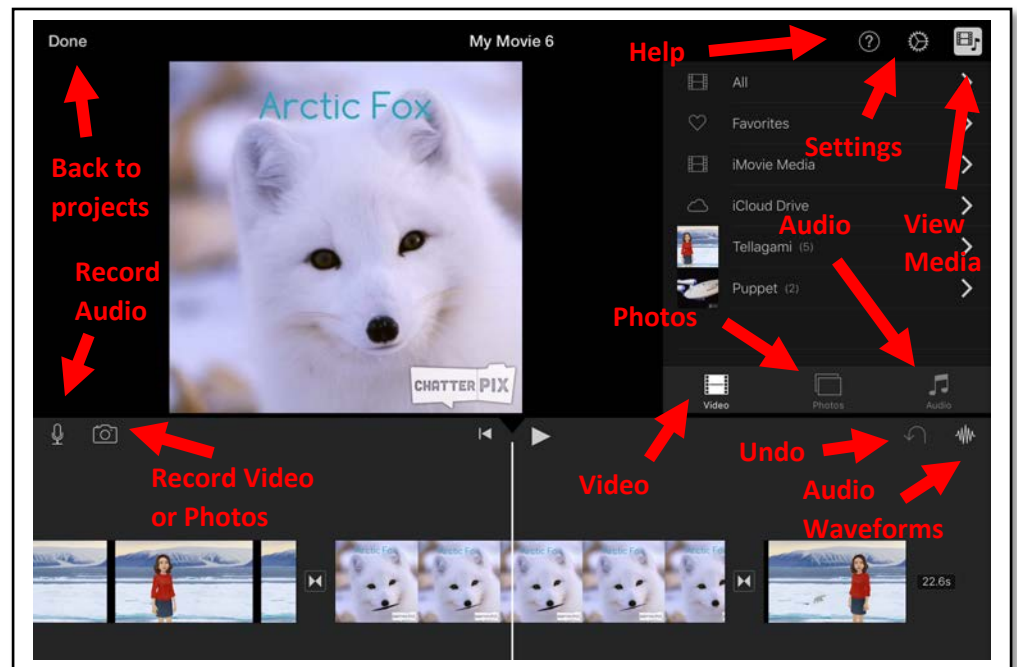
Done

My Movie 6

Help

Back to projects

Settings

View Media

All

Favorites

iMovie Media

iCloud Drive

Tellagami (5)

Puppet (2)

Audio

Arctic Fox

CHATTER PIX

Record Audio

Photos

Video

Photos

Audio

Record Video or Photos

Video

Undo

Audio Waveforms

22.6s